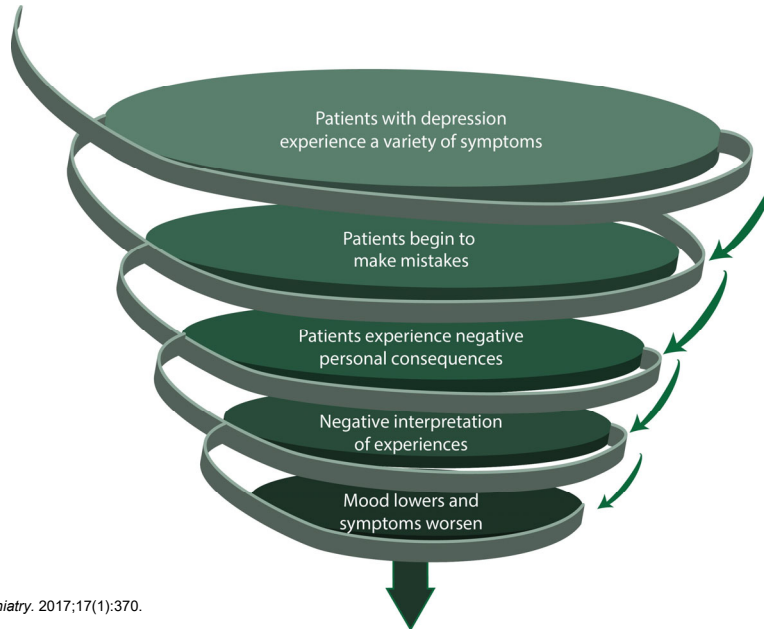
Patients with depression experience a variety of symptoms

Patients begin to make mistakes

Patients experience negative personal consequences

Negative interpretation of experiences

Mood lowers and symptoms worsen

*hiatry*. 2017;17(1):370.